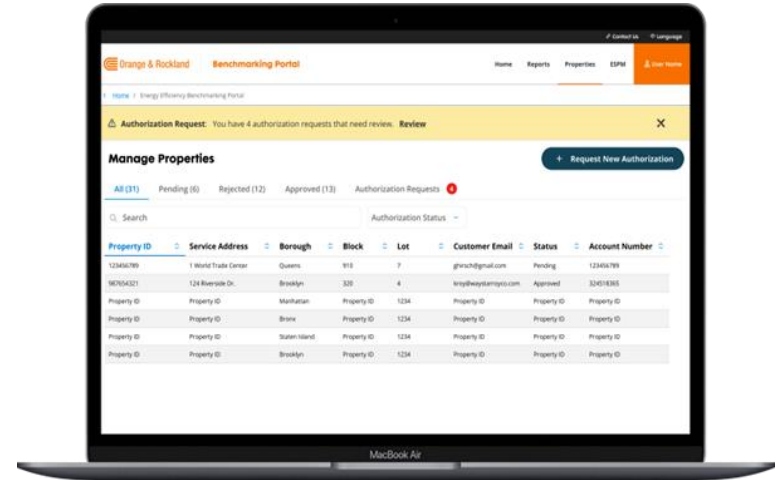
Contact Us Language

Orange & Rockland Benchmarking Portal

Home Reports Properties ESPM User Name

Home / Energy Efficiency Benchmarking Portal

Authorization Request: You have 4 authorization requests that need review. Review

×

Manage Properties

+ Request New Authorization

All (31) Pending (6) Rejected (12) Approved (13) Authorization Requests 4

Search

Authorization Status

| Property ID | Service Address | Borough | Block | Lot | Customer Email | Status | Account Number |
|---|---|---|---|---|---|---|---|
| 123456789 | 1 World Trade Center | Queens | 913 | 7 | ghirsch@gmail.com | Pending | 123456789 |
| 987654321 | 124 Riverside Dr. | Brooklyn | 320 | 4 | krey@waystarroyco.com | Approved | 324518365 |
| Property ID | Property ID | Manhattan | Property ID | 1234 | Property ID | Property ID | Property ID |
| Property ID | Property ID | Bronx | Property ID | 1234 | Property ID | Property ID | Property ID |
| Property ID | Property ID | Staten Island | Property ID | 1234 | Property ID | Property ID | Property ID |
| Property ID | Property ID | Brooklyn | Property ID | 1234 | Property ID | Property ID | Property ID |

MacBook Air